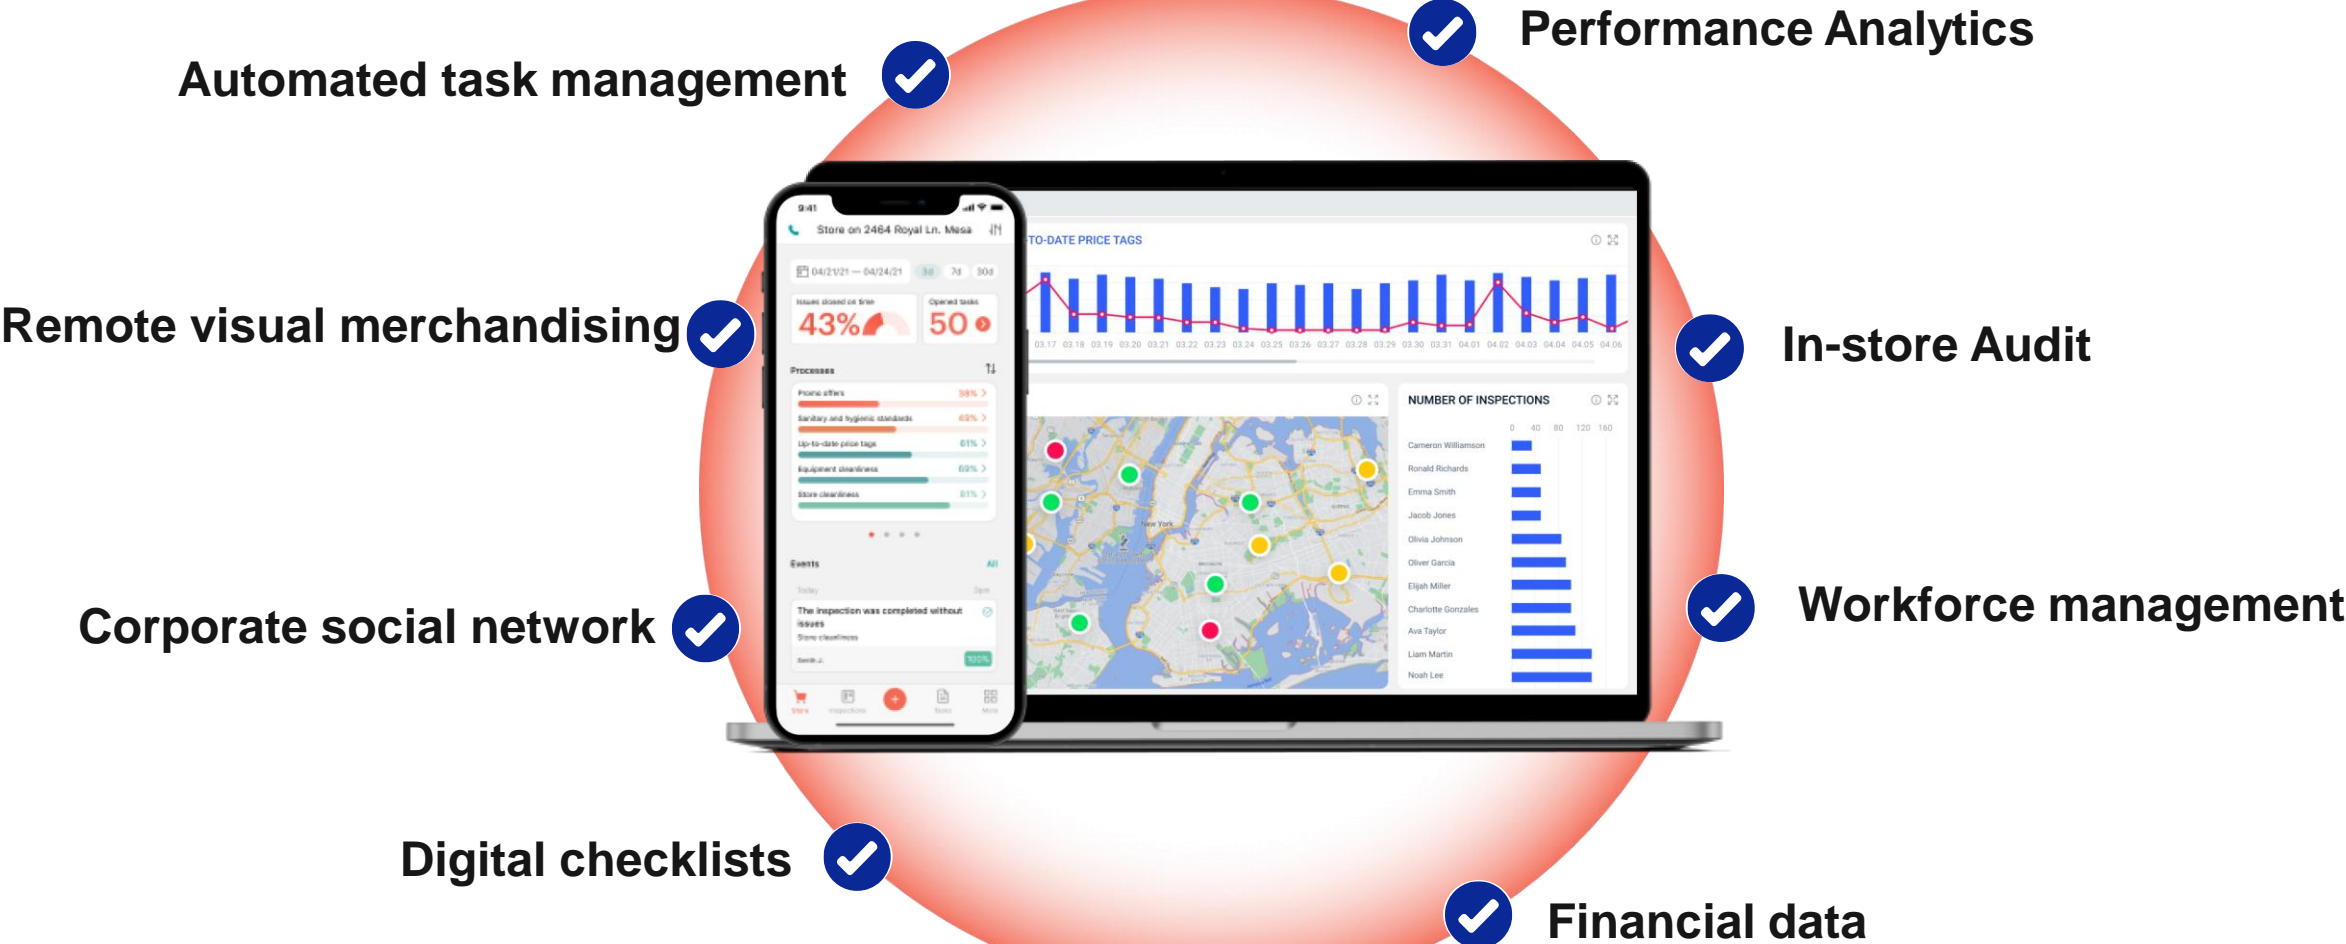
Performance Analytics

Automated task management

Remote visual merchandising

In-store Audit

Corporate social network

Workforce management

Digital checklists

Financial data

9:41

Store on 2464 Royal Ln. Mesa

04/21/21 — 04/24/21 3d 7d 30d

Issues closed on time 43%

Opened tasks 50

Processes

Promo offers 58%

Sanitary and hygienic standards 69%

Up-to-date price tags 81%

Equipment cleanliness 69%

Store cleanliness 81%

Events All

Today

The inspection was completed without issues

Store cleanliness

100%

TO-DATE PRICE TAGS

03.17 03.18 03.19 03.20 03.21 03.22 03.23 03.24 03.25 03.26 03.27 03.28 03.29 03.30 03.31 04.01 04.02 04.03 04.04 04.05 04.06

New York

NUMBER OF INSPECTIONS

0 40 80 120 160

Cameron Williamson
Ronald Richards
Emma Smith
Jacob Jones
Olivia Johnson
Oliver Garcia
Elijah Miller
Charlotte Gonzales
Ava Taylor
Liam Martin
Noah Lee